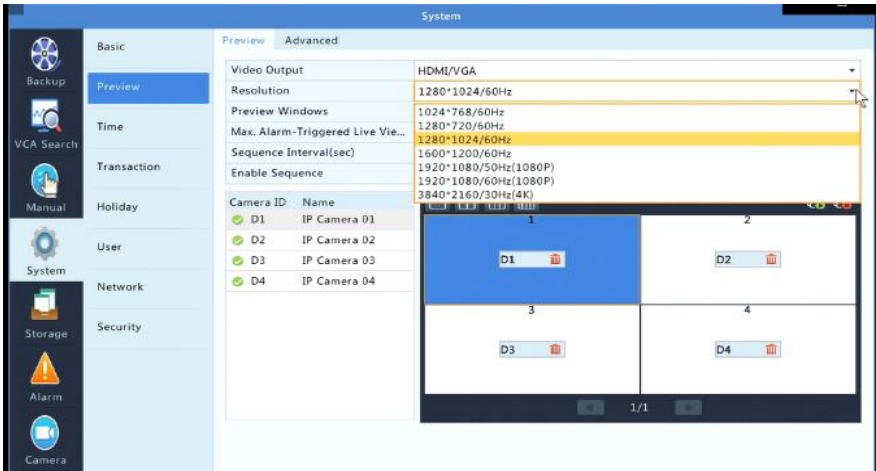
System

Backup
VCA Search
Manual
System
Storage
Alarm
Camera

Basic
Preview
Time
Transaction
Holiday
User
Network
Security

Preview Advanced

Video Output
HDMI/VGA
Resolution
1280*1024/60Hz
Preview Windows
Max. Alarm-Triggered Live Vie...
Sequence Interval(sec)
Enable Sequence

1024*768/60Hz
1280*720/60Hz
1280*1024/60Hz
1600*1200/60Hz
1920*1080/50Hz(1080P)
1920*1080/60Hz(1080P)
3840*2160/30Hz(4K)

| Camera ID | Name |
|---|---|
| D1 | IP Camera 01 |
| D2 | IP Camera 02 |
| D3 | IP Camera 03 |
| D4 | IP Camera 04 |

1
D1
2
D2
3
D3
4
D4

1/1